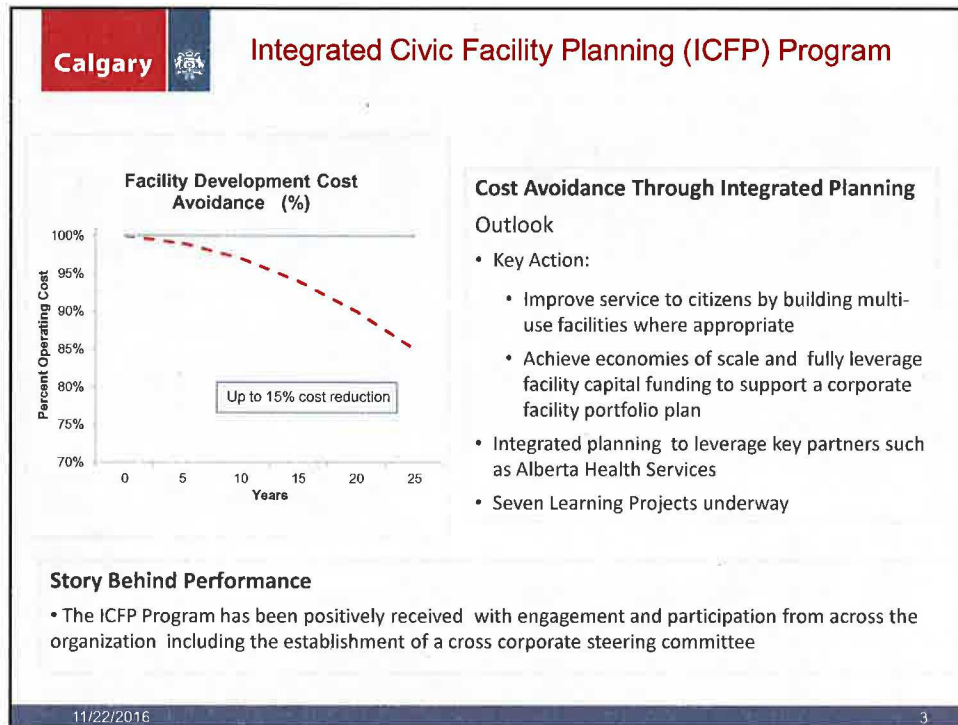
Calgary

Integrated Civic Facility Planning (ICFP) Program

Facility Development Cost Avoidance (%)

100%
95%
90%
85%
80%
75%
70%

Percent Operating Cost

Up to 15% cost reduction

0 5 10 15 20 25
Years

Cost Avoidance Through Integrated Planning

Outlook

• Key Action:

• Improve service to citizens by building multi-use facilities where appropriate

• Achieve economies of scale and fully leverage facility capital funding to support a corporate facility portfolio plan

• Integrated planning to leverage key partners such as Alberta Health Services

• Seven Learning Projects underway

Story Behind Performance

• The ICFP Program has been positively received with engagement and participation from across the organization including the establishment of a cross corporate steering committee

11/22/2016

3